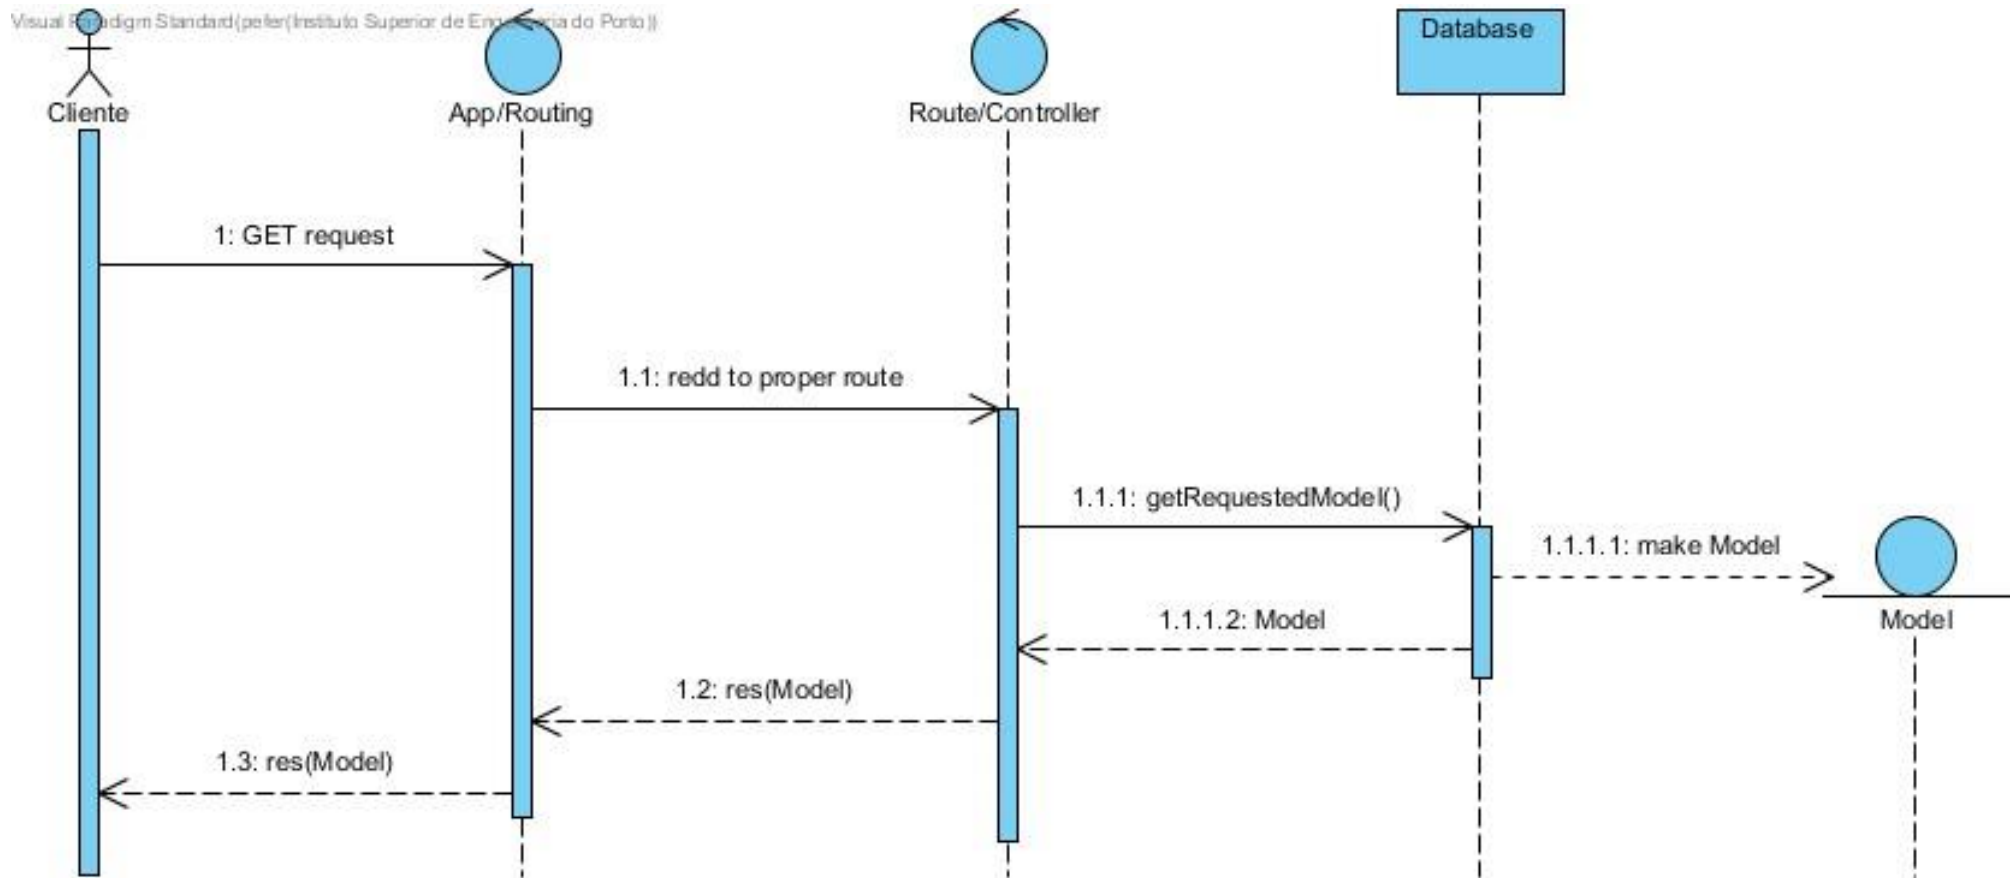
Visual Paradigm Standard(pefer(Instituto Superior de Eng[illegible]ria do Porto))

Cliente

App/Routing

Route/Controller

Database

1: GET request

1.1: redd to proper route

1.1.1: getRequestedModel()

1.1.1.1: make Model

Model

1.1.1.2: Model

1.2: res(Model)

1.3: res(Model)